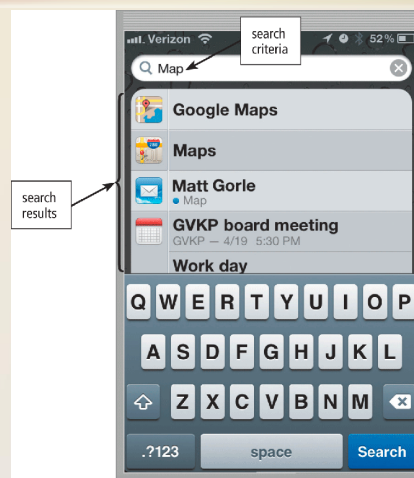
search criteria

Verizon

52%

Map

Google Maps

Maps

Matt Gorle

Map

GVKP board meeting

GVKP — 4/19 5:30 PM

Work day

search results

Q W E R T Y U I O P

A S D F G H J K L

Z X C V B N M

.?123

space

Search